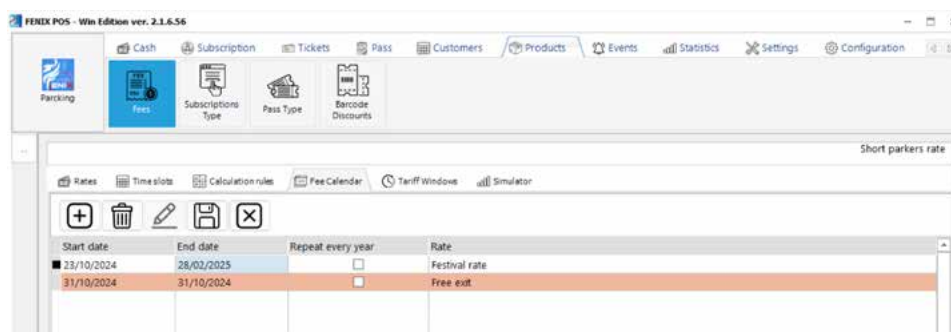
FENIX POS - Win Edition ver. 2.1.6.56

Cash Subscription Tickets Pass Customers Products Events Statistics Settings Configuration

Parcking

Fees

Subscriptions Type

Pass Type

Barcode Discounts

Short parkers rate

Rates Time slots Calculation rules Fee Calendar Tariff Windows Simulator

| Start date | End date | Repeat every year | Rate |
|---|---|---|---|
| 23/10/2024 | 28/02/2025 | ☐ | Festival rate |
| 31/10/2024 | 31/10/2024 | ☐ | Free exit |